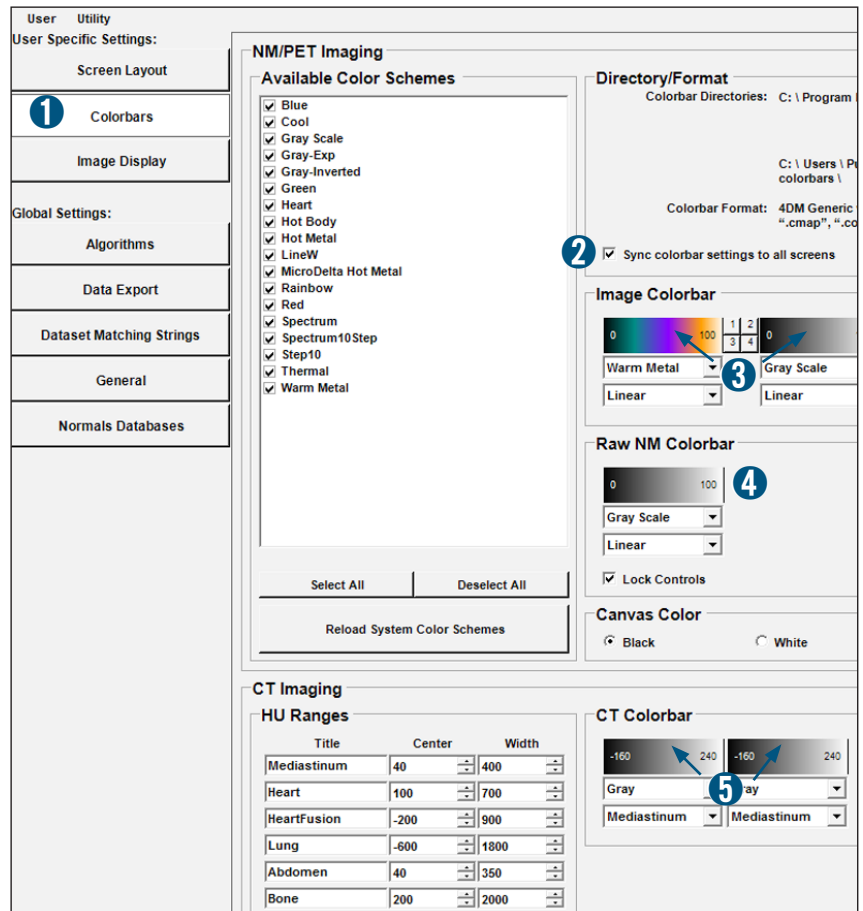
User Utility

User Specific Settings:

Screen Layout

1 Colorbars

Image Display

Global Settings:

Algorithms

Data Export

Dataset Matching Strings

General

Normals Databases

NM/PET Imaging

Available Color Schemes

☑ Blue
☑ Cool
☑ Gray Scale
☑ Gray-Exp
☑ Gray-Inverted
☑ Green
☑ Heart
☑ Hot Body
☑ Hot Metal
☑ LineW
☑ MicroDelta Hot Metal
☑ Rainbow
☑ Red
☑ Spectrum
☑ Spectrum10Step
☑ Step10
☑ Thermal
☑ Warm Metal

Select All | Deselect All

Reload System Color Schemes

Directory/Format

Colorbar Directories: C: \ Program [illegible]

C: \ Users \ P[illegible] colorbars \

Colorbar Format: 4DM Generic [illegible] ".cmap", ".co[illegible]

2 ☑ Sync colorbar settings to all screens

Image Colorbar

0 100 1 2 3 4 0

Warm Metal 3 Gray Scale

Linear Linear

Raw NM Colorbar

0 100 4

Gray Scale

Linear

☑ Lock Controls

Canvas Color

Black White

CT Imaging

HU Ranges

| Title | Center | Width |
|---|---|---|
| Mediastinum | 40 | 400 |
| Heart | 100 | 700 |
| HeartFusion | -200 | 900 |
| Lung | -600 | 1800 |
| Abdomen | 40 | 350 |
| Bone | 200 | 2000 |

CT Colorbar

-160 240 -160 240

Gray 5 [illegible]ray

Mediastinum Mediastinum